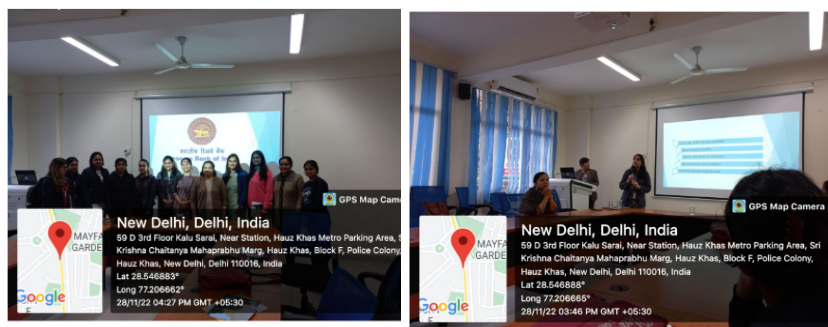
भारतीय रिज़र्व बैंक
Bank of I

GPS Map Camera

MAYFA GARDE

Google

New Delhi, Delhi, India
59 D 3rd Floor Kalu Sarai, Near Station, Hauz Khas Metro Parking Area, S Krishna Chaitanya Mahaprabhu Marg, Hauz Khas, Block F, Police Colony, Hauz Khas, New Delhi, Delhi 110016, India
Lat 28.546883°
Long 77.206662°
28/11/22 04:27 PM GMT +05:30

GPS Map Camera

MAYFA GARDE

Google

New Delhi, Delhi, India
59 D 3rd Floor Kalu Sarai, Near Station, Hauz Khas Metro Parking Area, Sri Krishna Chaitanya Mahaprabhu Marg, Hauz Khas, Block F, Police Colony, Hauz Khas, New Delhi, Delhi 110016, India
Lat 28.546888°
Long 77.206665°
28/11/22 03:46 PM GMT +05:30